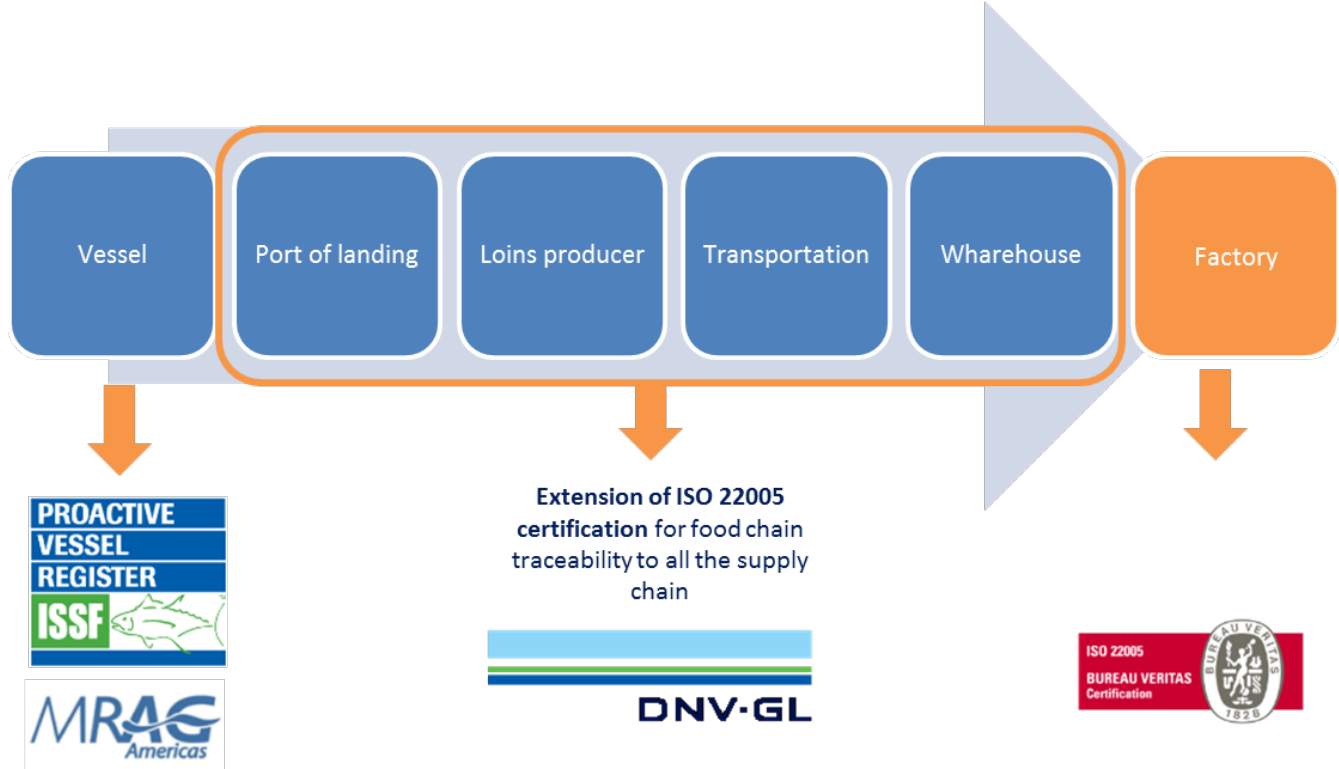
Vessel

Port of landing

Loins producer

Transportation

Wharehouse

Factory

PROACTIVE VESSEL REGISTER ISSF

MRAG Americas

Extension of ISO 22005 certification for food chain traceability to all the supply chain

DNV·GL

ISO 22005
BUREAU VERITAS
Certification

BUREAU VERITAS
1828